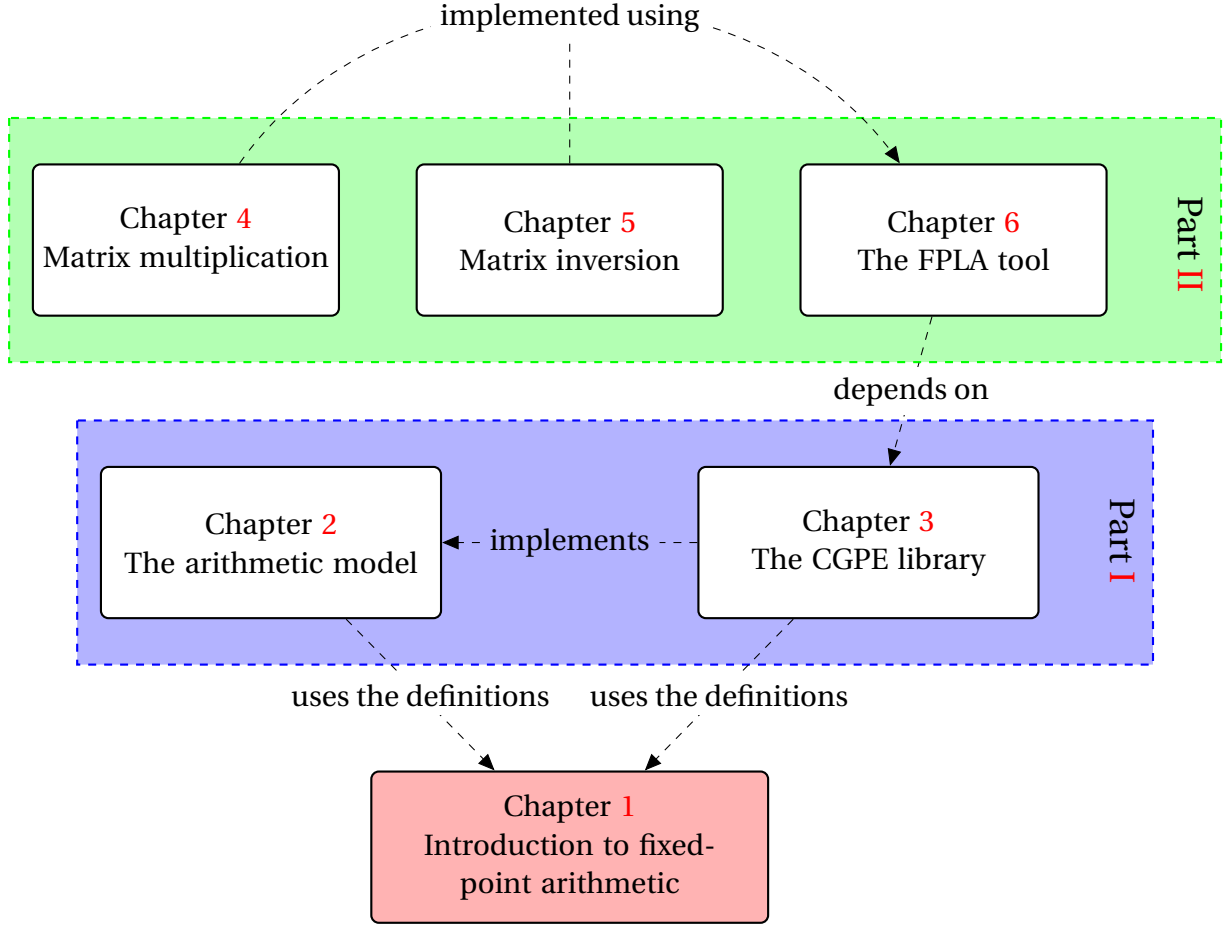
implemented using

Chapter 4
Matrix multiplication

Chapter 5
Matrix inversion

Chapter 6
The FPLA tool

Part II

depends on

Chapter 2
The arithmetic model

implements

Chapter 3
The CGPE library

Part I

uses the definitions

uses the definitions

Chapter 1
Introduction to fixed-point arithmetic